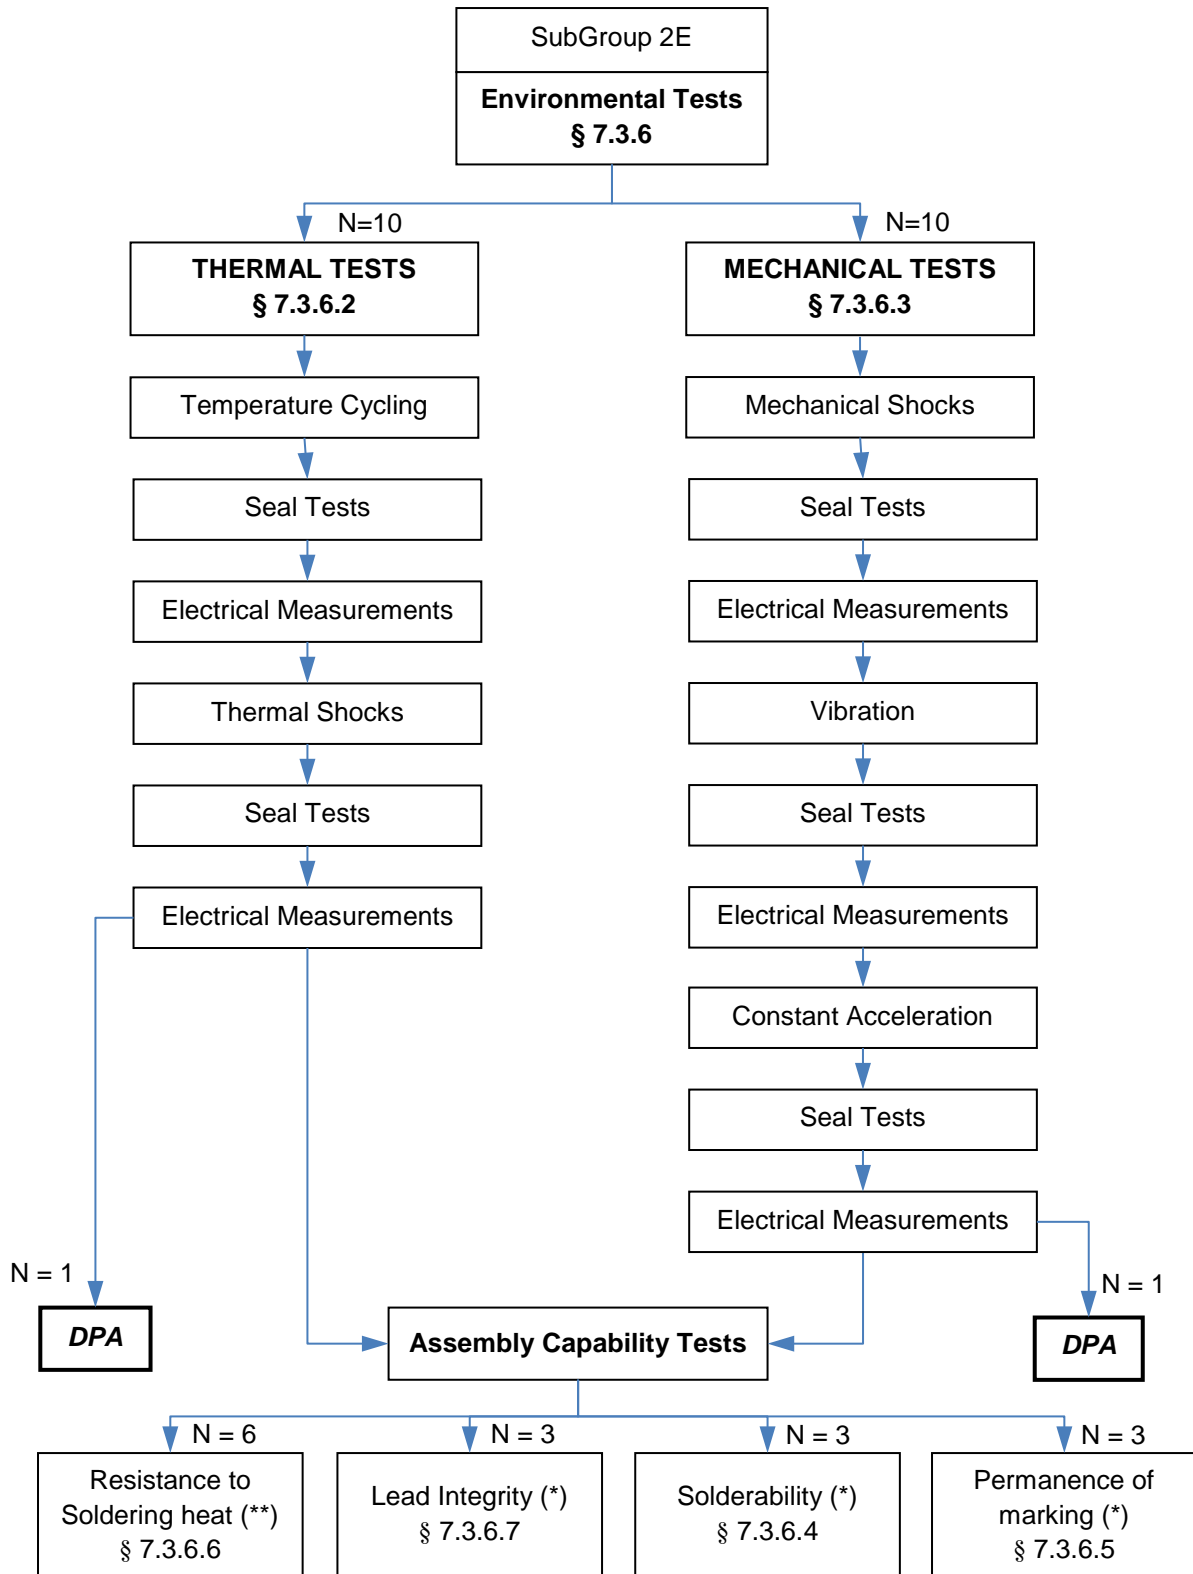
SubGroup 2E

Environmental Tests
§ 7.3.6

N=10

THERMAL TESTS
§ 7.3.6.2

Temperature Cycling

Seal Tests

Electrical Measurements

Thermal Shocks

Seal Tests

Electrical Measurements

N=10

MECHANICAL TESTS
§ 7.3.6.3

Mechanical Shocks

Seal Tests

Electrical Measurements

Vibration

Seal Tests

Electrical Measurements

Constant Acceleration

Seal Tests

Electrical Measurements

N = 1

DPA

Assembly Capability Tests

N = 1

DPA

N = 6

Resistance to Soldering heat (**)
§ 7.3.6.6

N = 3

Lead Integrity (*)
§ 7.3.6.7

N = 3

Solderability (*)
§ 7.3.6.4

N = 3

Permanence of marking (*)
§ 7.3.6.5